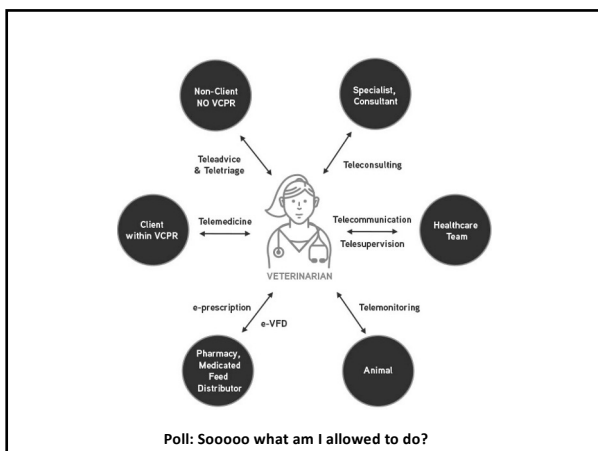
Non-Client
NO VCPR

Specialist,
Consultant

Teleadvice
& Teletriage

Teleconsulting

Client
within VCPR

Telemedicine

Telecommunication

Telesupervision

Healthcare
Team

VETERINARIAN

e-prescription

e-VFD

Telemonitoring

Pharmacy,
Medicated
Feed
Distributor

Animal

Poll: Sooooo what am I allowed to do?